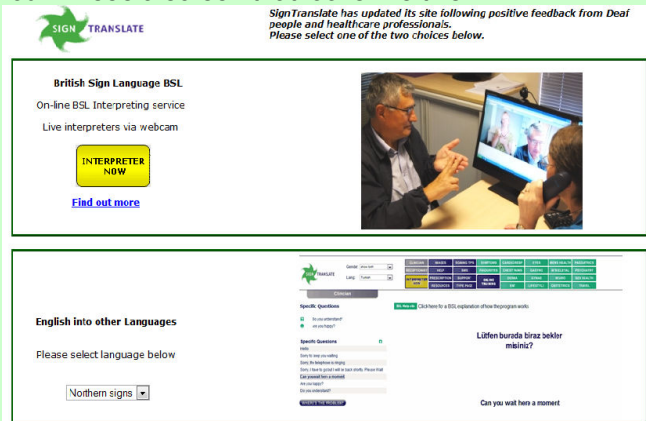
SIGN TRANSLATE

SignTranslate has updated its site following positive feedback from Deaf people and healthcare professionals.
Please select one of the two choices below.

British Sign Language BSL

On-line BSL Interpreting service

Live interpreters via webcam

INTERPRETER NOW

Find out more

English into other Languages

Please select language below

Northern signs

TRANSLATE

Specific Questions

Lütfen burada biraz bekler misiniz?

Can you wait here a moment